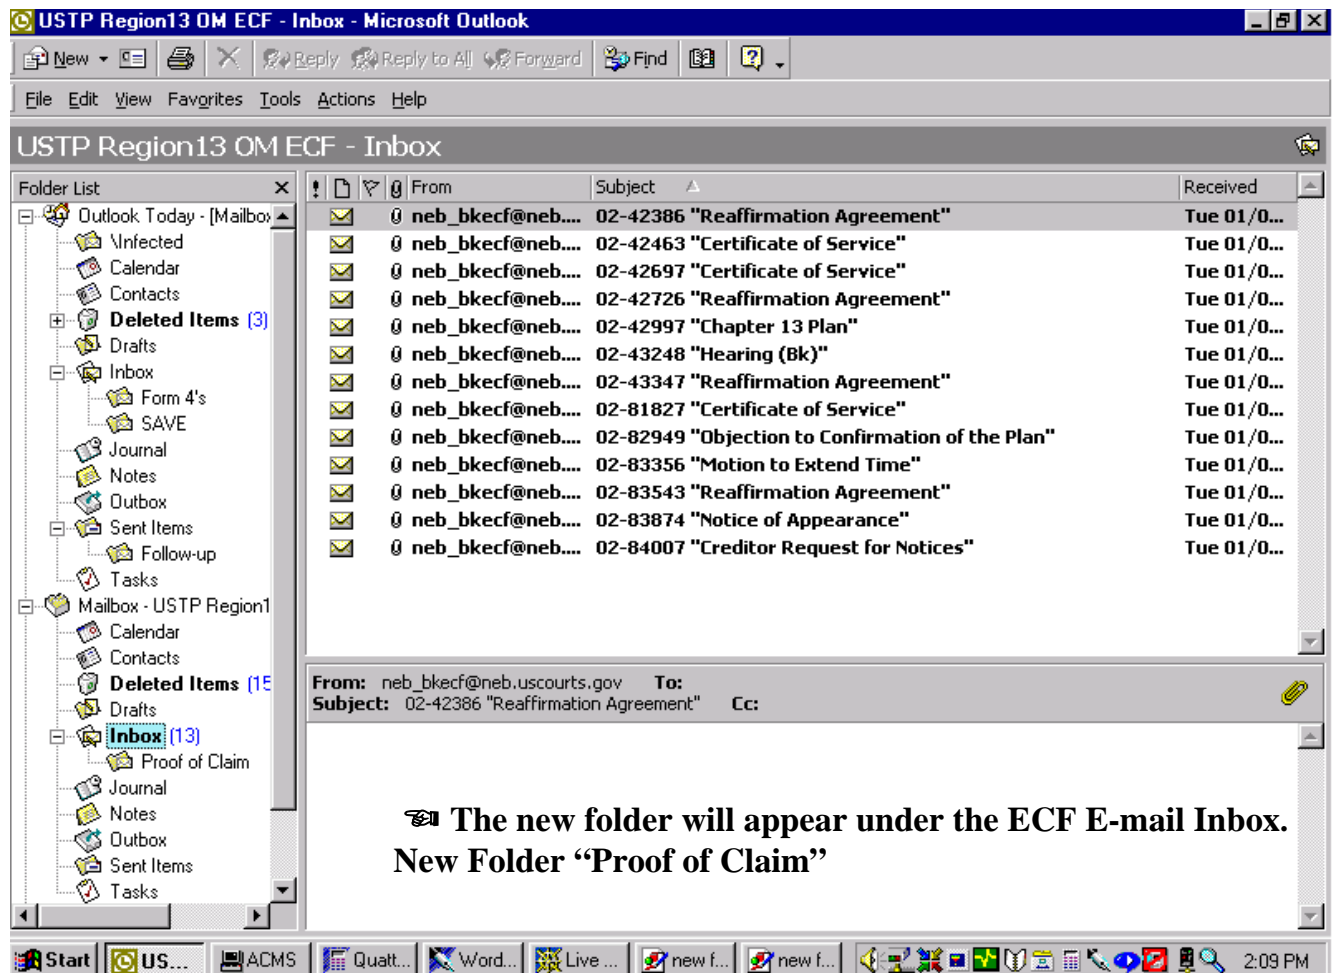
USTP Region13 OM ECF - Inbox - Microsoft Outlook

New Reply Reply to All Forward Find

File Edit View Favorites Tools Actions Help

USTP Region13 OM ECF - Inbox

Folder List

Outlook Today - [Mailbox
\Infected
Calendar
Contacts
Deleted Items (3)
Drafts
Inbox
Form 4's
SAVE
Journal
Notes
Outbox
Sent Items
Follow-up
Tasks
Mailbox - USTP Region1
Calendar
Contacts
Deleted Items (15
Drafts
Inbox (13)
Proof of Claim
Journal
Notes
Outbox
Sent Items
Tasks

| From | Subject | Received |
|---|---|---|
| neb_bkecf@neb.... | 02-42386 "Reaffirmation Agreement" | Tue 01/0... |
| neb_bkecf@neb.... | 02-42463 "Certificate of Service" | Tue 01/0... |
| neb_bkecf@neb.... | 02-42697 "Certificate of Service" | Tue 01/0... |
| neb_bkecf@neb.... | 02-42726 "Reaffirmation Agreement" | Tue 01/0... |
| neb_bkecf@neb.... | 02-42997 "Chapter 13 Plan" | Tue 01/0... |
| neb_bkecf@neb.... | 02-43248 "Hearing (Bk)" | Tue 01/0... |
| neb_bkecf@neb.... | 02-43347 "Reaffirmation Agreement" | Tue 01/0... |
| neb_bkecf@neb.... | 02-81827 "Certificate of Service" | Tue 01/0... |
| neb_bkecf@neb.... | 02-82949 "Objection to Confirmation of the Plan" | Tue 01/0... |
| neb_bkecf@neb.... | 02-83356 "Motion to Extend Time" | Tue 01/0... |
| neb_bkecf@neb.... | 02-83543 "Reaffirmation Agreement" | Tue 01/0... |
| neb_bkecf@neb.... | 02-83874 "Notice of Appearance" | Tue 01/0... |
| neb_bkecf@neb.... | 02-84007 "Creditor Request for Notices" | Tue 01/0... |

From: neb_bkecf@neb.uscourts.gov To:
Subject: 02-42386 "Reaffirmation Agreement" Cc:

The new folder will appear under the ECF E-mail Inbox. New Folder “Proof of Claim”

Start US... ACMS Quatt... Word... Live ... new f... new f... 2:09 PM